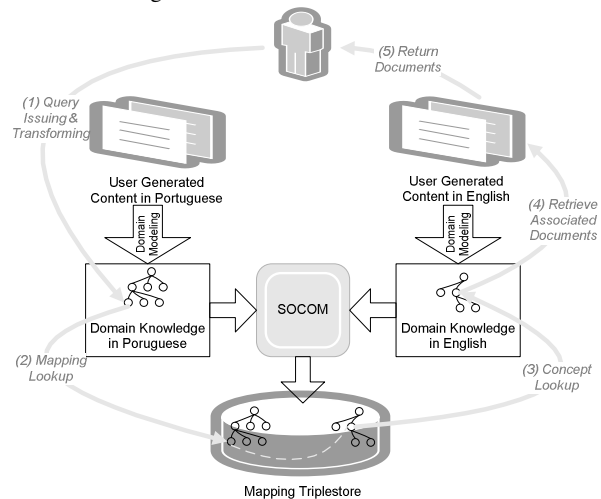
(5) Return Documents

(1) Query Issuing & Transforming

User Generated Content in Portuguese

Domain Modeling

User Generated Content in English

Domain Modeling

(4) Retrieve Associated Documents

SOCOM

Domain Knowledge in Poruguese

Domain Knowledge in English

(2) Mapping Lookup

(3) Concept Lookup

Mapping Triplestore